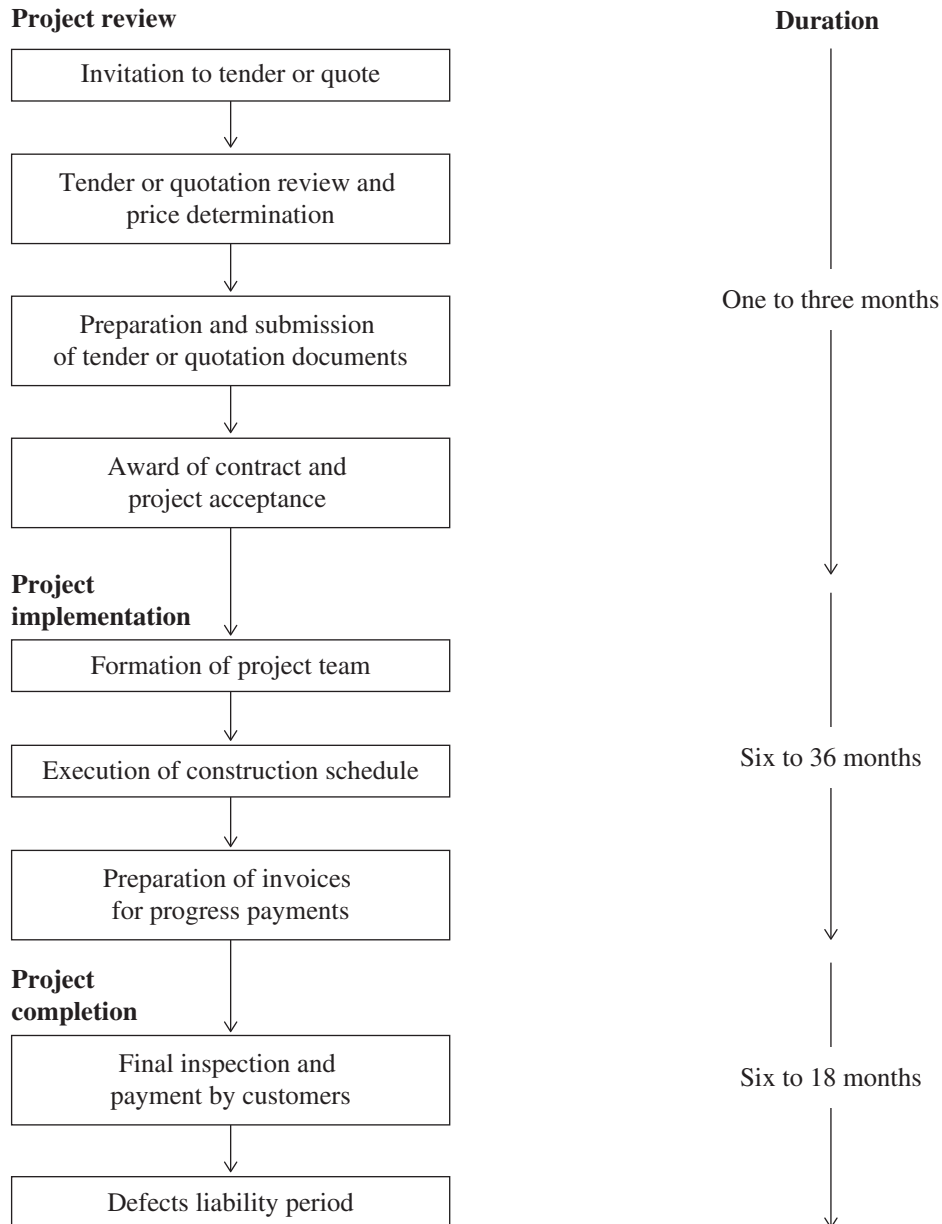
Project review

Duration

Invitation to tender or quote

Tender or quotation review and price determination

One to three months

Preparation and submission of tender or quotation documents

Award of contract and project acceptance

Project implementation

Formation of project team

Six to 36 months

Execution of construction schedule

Preparation of invoices for progress payments

Project completion

Final inspection and payment by customers

Six to 18 months

Defects liability period